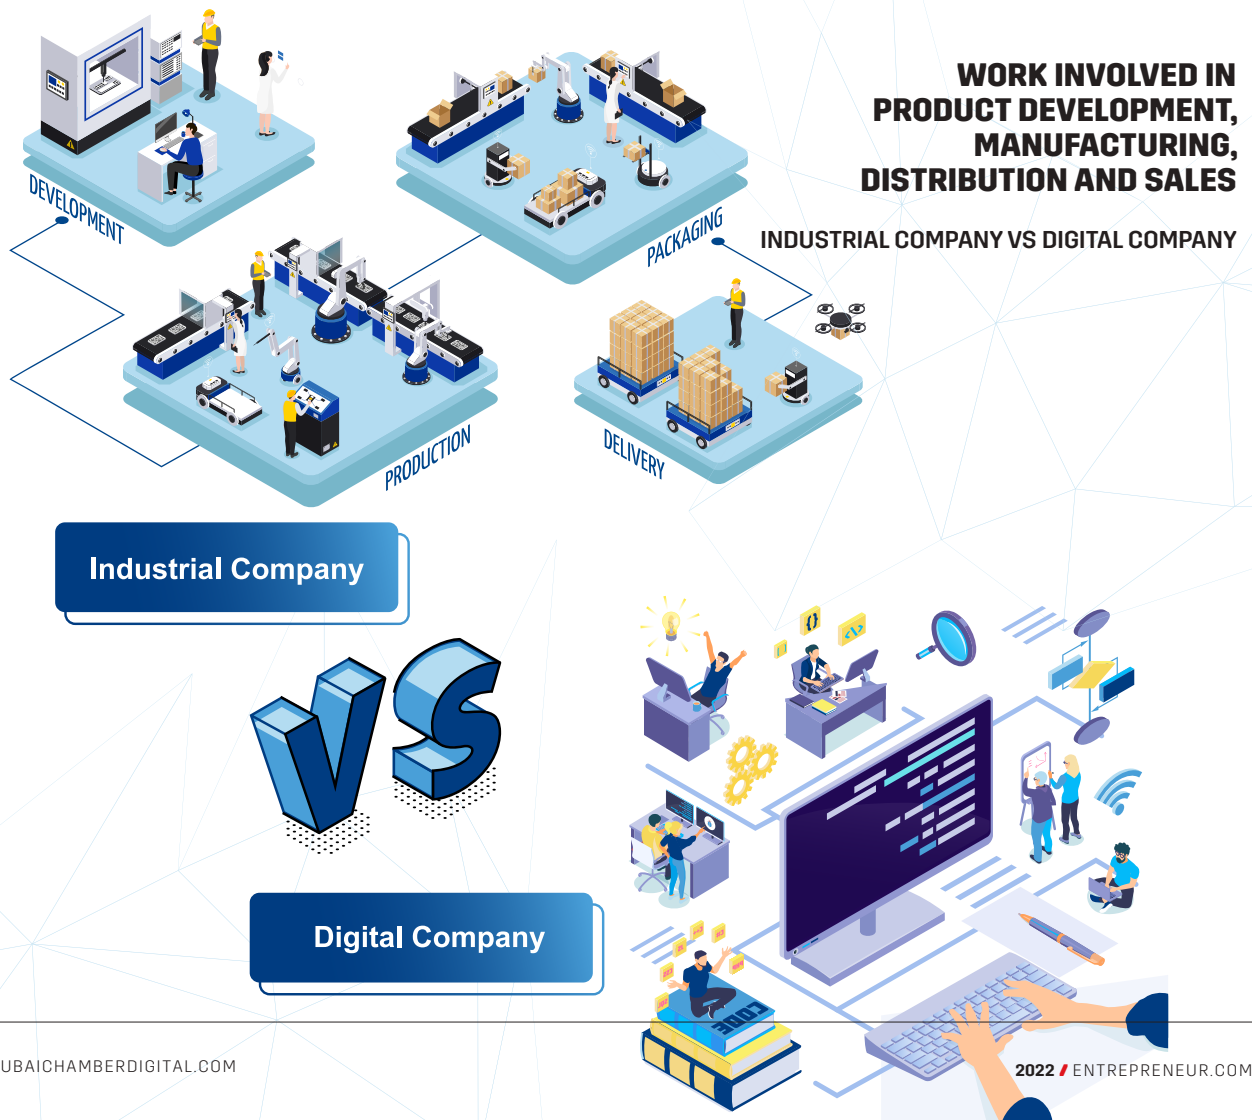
WORK INVOLVED IN PRODUCT DEVELOPMENT, MANUFACTURING, DISTRIBUTION AND SALES

INDUSTRIAL COMPANY VS DIGITAL COMPANY

DEVELOPMENT

PACKAGING

PRODUCTION

DELIVERY

Industrial Company

VS

Digital Company

CODE

UBAICHAMBERDIGITAL.COM

2022 / ENTREPRENEUR.COM